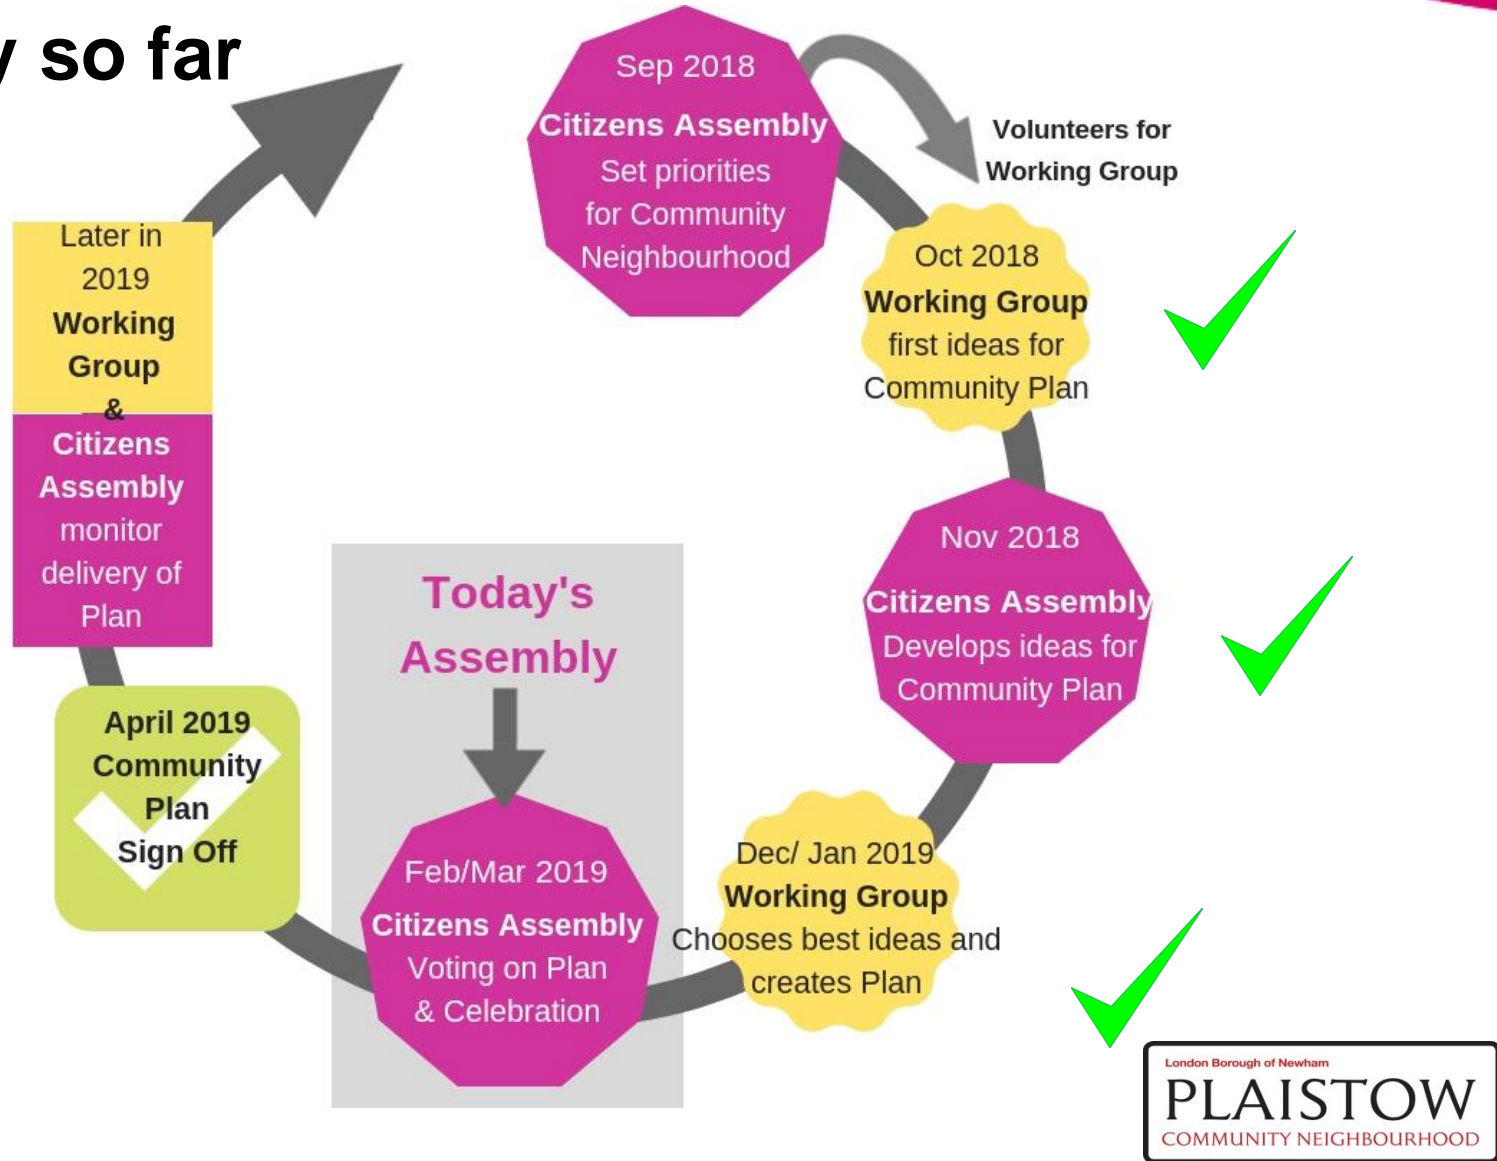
y so far

Sep 2018
Citizens Assembly
Set priorities for Community Neighbourhood

Volunteers for Working Group

Oct 2018
Working Group
first ideas for Community Plan

Nov 2018
Citizens Assembly
Develops ideas for Community Plan

Dec/ Jan 2019
Working Group
Chooses best ideas and creates Plan

Today's Assembly

Feb/Mar 2019
Citizens Assembly
Voting on Plan & Celebration

April 2019
Community Plan
Sign Off

Later in 2019
Working Group
&
Citizens Assembly
monitor delivery of Plan

London Borough of Newham
PLAISTOW
COMMUNITY NEIGHBOURHOOD